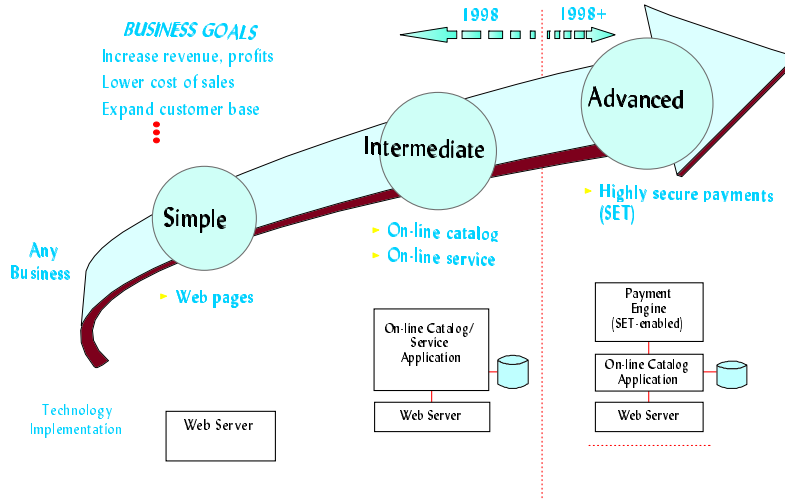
BUSINESS GOALS
Increase revenue, profits
Lower cost of sales
Expand customer base

1998
1998+

Advanced

Intermediate

Simple

Any Business

Highly secure payments (SET)

On-line catalog
On-line service

Web pages

Payment Engine (SET-enabled)

On-line Catalog Application

Web Server

On-line Catalog/ Service Application

Web Server

Technology Implementation

Web Server